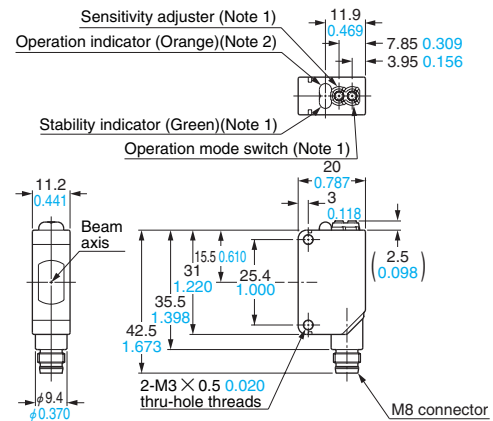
Sensitivity adjuster (Note 1)
Operation indicator (Orange)(Note 2)
11.9
0.469
7.85 0.309
3.95 0.156
Stability indicator (Green)(Note 1)
Operation mode switch (Note 1)
11.2
0.441
Beam axis
20
0.787
3
0.118
2.5
(0.098)
15.5 0.610
31
1.220
25.4
1.000
35.5
1.398
42.5
1.673
$\phi$9.4
$\phi$0.370
2-M3 × 0.5 0.020 thru-hole threads
M8 connector